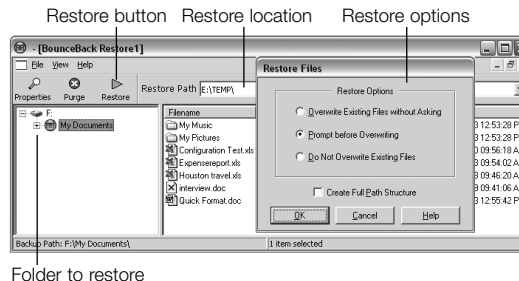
Restore button  Restore location  Restore options

- [BounceBack Restore1]

File  View  Help

Properties  Purge  Restore

Restore Path E:\TEMP\

F:
My Documents

Filename
My Music
My Pictures
Configuration Test.xls
Expensereport.xls
Houston travel.xls
interview.doc
Quick Format.doc

3 12:53:28 P
3 12:53:28 P
3 09:56:18 A
3 09:54:02 A
3 09:46:20 A
3 09:41:06 A
3 12:55:42 P

Restore Files

Restore Options

Overwrite Existing Files without Asking

Prompt before Overwriting

Do Not Overwrite Existing Files

Create Full Path Structure

OK  Cancel  Help

Backup Path: F:\My Documents\  1 item selected

Folder to restore